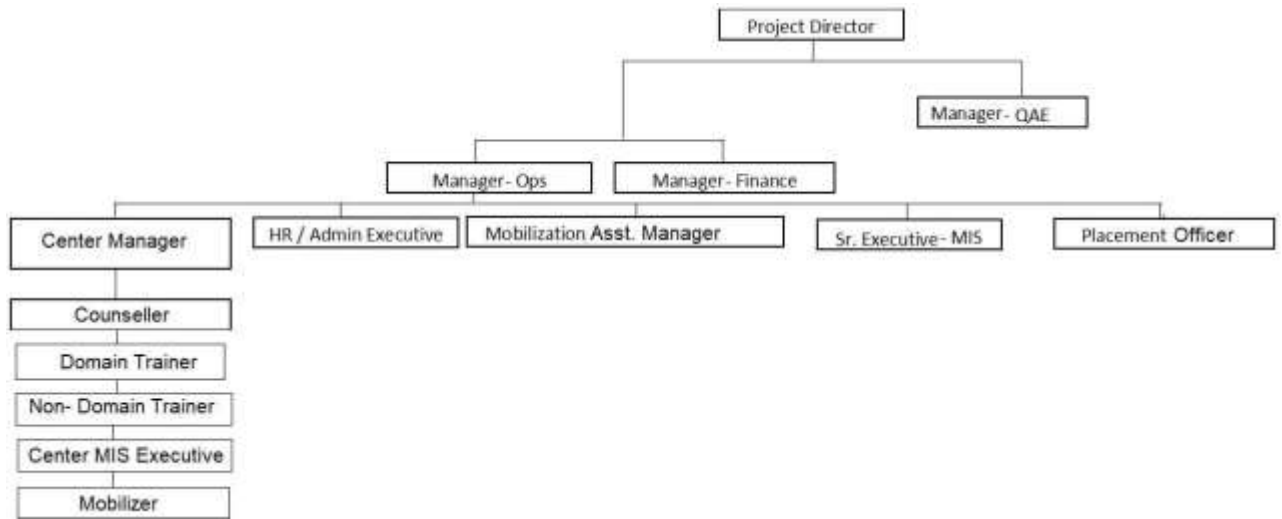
Project Director

Manager- QAE

Manager- Ops

Manager- Finance

Center Manager

HR / Admin Executive

Mobilization Asst. Manager

Sr. Executive- MIS

Placement Officer

Counseller

Domain Trainer

Non- Domain Trainer

Center MIS Executive

Mobilizer